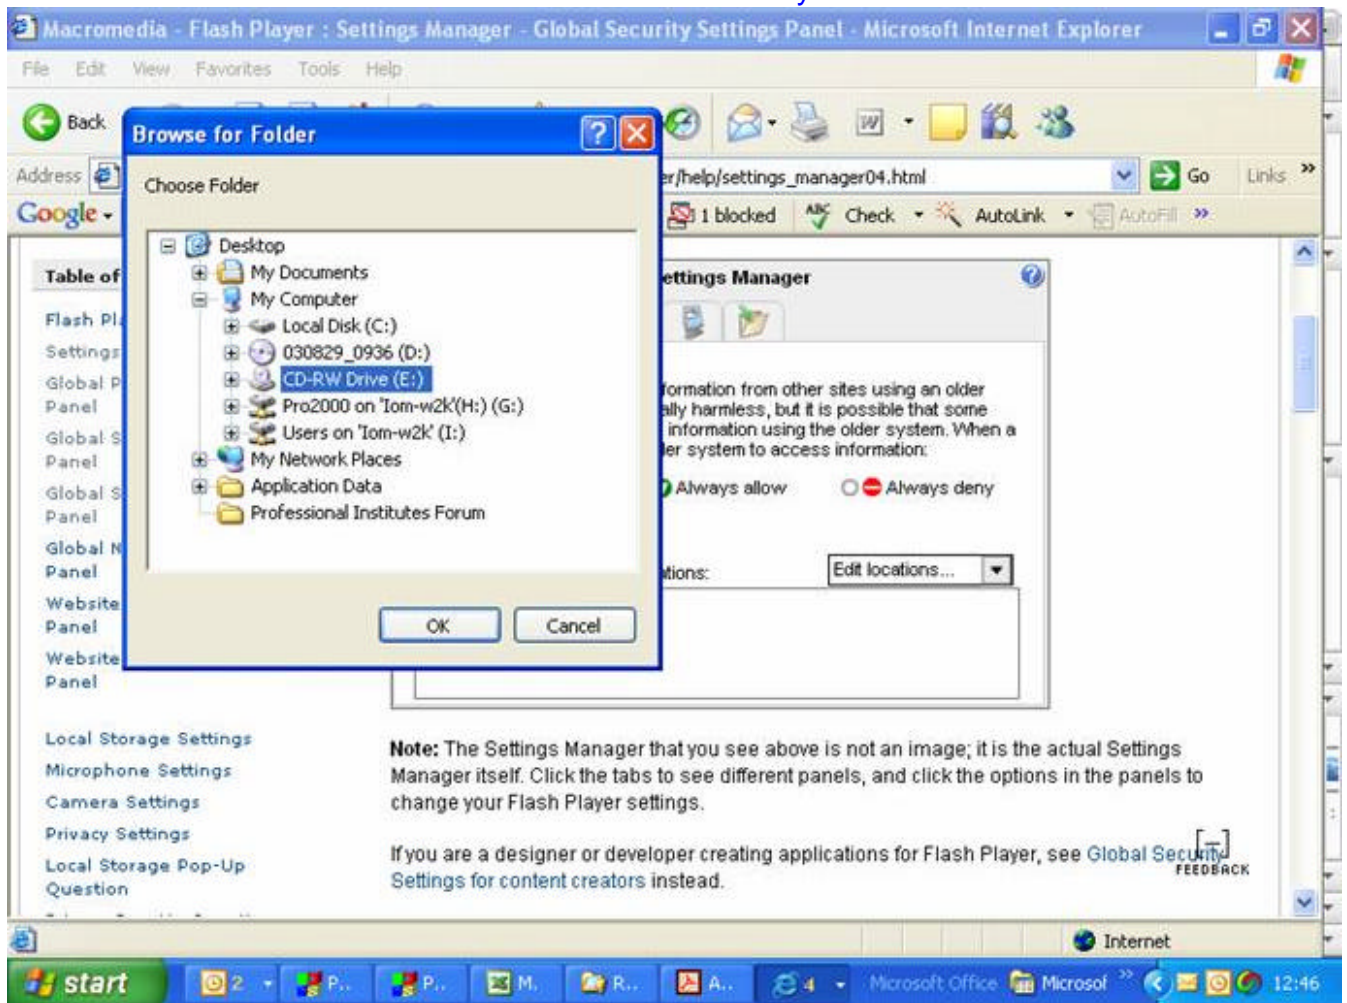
Macromedia - Flash Player : Settings Manager - Global Security Settings Panel - Microsoft Internet Explorer

File Edit View Favorites Tools Help

Back

Address

Google

Browse for Folder

Choose Folder

Desktop
My Documents
My Computer
Local Disk (C:)
030829_0936 (D:)
CD-RW Drive (E:)
Pro2000 on 'Tom-w2k'(H:) (G:)
Users on 'Tom-w2k' (I:)
My Network Places
Application Data
Professional Institutes Forum

OK Cancel

r/help/settings_manager04.html

Go Links »

1 blocked Check AutoLink AutoFill »

Table of

Flash Pl
Settings
Global P
Panel
Global S
Panel
Global S
Panel
Global N
Panel
Website
Panel
Website
Panel

ettings Manager

formation from other sites using an older
ally harmless, but it is possible that some
information using the older system. When a
er system to access information:

Always allow Always deny

tions: Edit locations...

Local Storage Settings
Microphone Settings
Camera Settings
Privacy Settings
Local Storage Pop-Up Question

Note: The Settings Manager that you see above is not an image; it is the actual Settings Manager itself. Click the tabs to see different panels, and click the options in the panels to change your Flash Player settings.

If you are a designer or developer creating applications for Flash Player, see Global Security Settings for content creators instead.

FEEDBACK

Internet

start 2 P.. P.. M. R.. A.. 4 Microsoft Office Microsof » 12:46